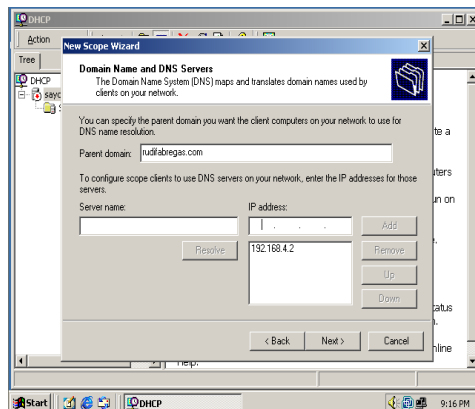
DHCP

Action

Tree

DHCP

sayc

New Scope Wizard

Domain Name and DNS Servers

The Domain Name System (DNS) maps and translates domain names used by clients on your network.

You can specify the parent domain you want the client computers on your network to use for DNS name resolution.

Parent domain: rudifabregas.com

To configure scope clients to use DNS servers on your network, enter the IP addresses for those servers.

Server name:

IP address:

Add

Resolve

192.168.4.2

Remove

Up

Down

< Back

Next >

Cancel

te a

ters

in on

tatus

us

nline

Help.

Start

DHCP

9:16 PM